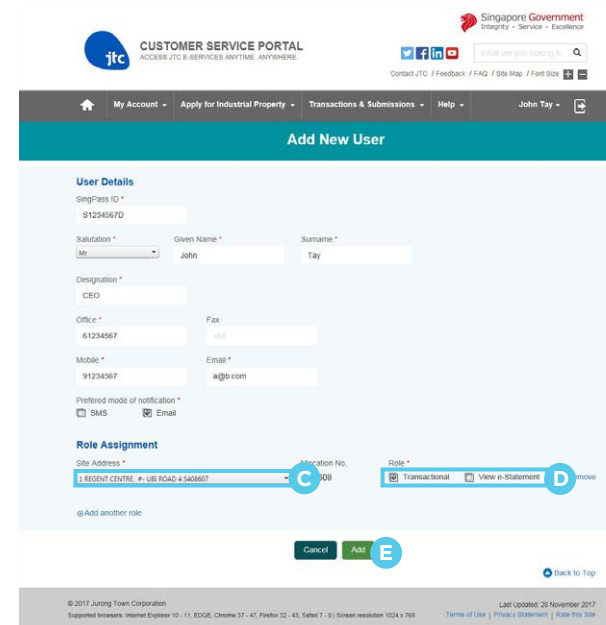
Singapore Government
Integrity • Service • Excellence

jtc CUSTOMER SERVICE PORTAL
ACCESS JTC E-SERVICES ANYTIME, ANYWHERE.

What are you looking fo

Contact JTC / Feedback / FAQ / Site Map / Font Size + −

My Account ▾ Apply for Industrial Property ▾ Transactions & Submissions ▾ Help ▾ John Tay ▾

Add New User

User Details

SingPass ID *
S1234567D

Salutation *
Mr

Given Name *
John

Surname *
Tay

Designation *
CEO

Office *
61234567

Fax
###

Mobile *
91234567

Email *
a@b.com

Prefered mode of notification *
SMS Email

Role Assignment

Site Address *
1 REGENT CENTRE, #- UBI ROAD 4 S408607

C

Allocation No.
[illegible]08

Role *
Transactional View e-Statement

D

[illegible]emove

⊕Add another role

Cancel Add

E

Back to Top

© 2017 Jurong Town Corporation
Supported browsers: Internet Explorer 10 - 11, EDGE, Chrome 37 - 47, Firefox 32 - 43, Safari 7 - 9 | Screen resolution 1024 x 768

Last Updated: 20 November 2017
Terms of Use | Privacy Statement | Rate this Site